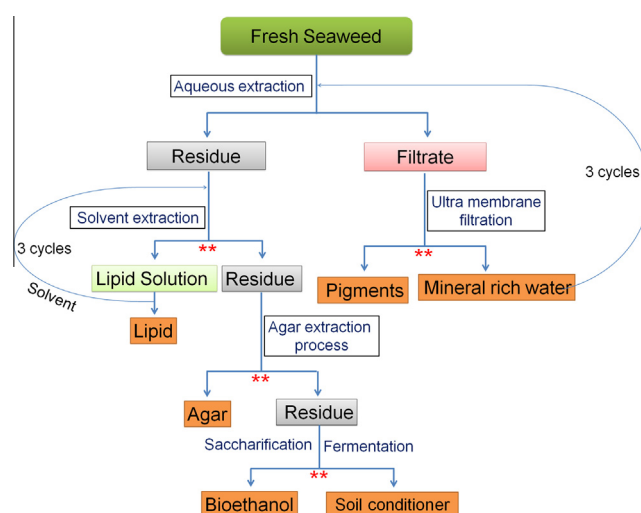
Fresh Seaweed

Aqueous extraction

Residue

Filtrate

3 cycles

Solvent extraction

Ultra membrane filtration

3 cycles

**

**

Lipid Solution

Residue

Pigments

Mineral rich water

Solvent

Lipid

Agar extraction process

**

Agar

Residue

Saccharification

Fermentation

**

Bioethanol

Soil conditioner